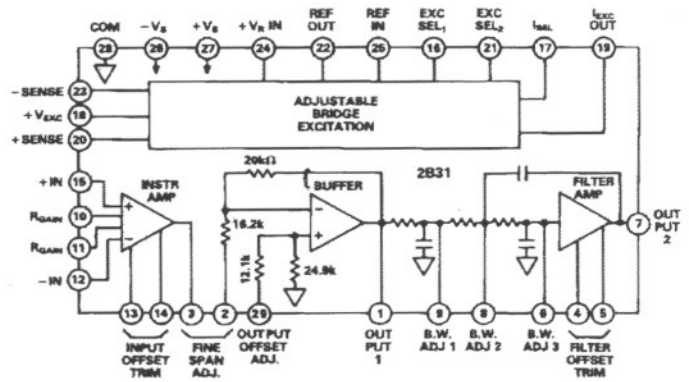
COM 28
$-V_S$ 26
$+V_S$ 27
$+V_R$ IN 24
REF OUT 22
REF IN 25
EXC SEL$_1$ 16
EXC SEL$_2$ 21
$I_{SEL}$ 17
$I_{EXC}$ OUT 19

−SENSE 23
$+V_{EXC}$ 18
+SENSE 20

ADJUSTABLE BRIDGE EXCITATION

20kΩ
2B31
BUFFER
FILTER AMP

+IN 15
$R_{GAIN}$ 10
$R_{GAIN}$ 11
−IN 12

INSTR AMP

16.2k
12.1k
24.9k

7 OUT PUT 2

13 14 INPUT OFFSET TRIM
3 2 FINE SPAN ADJ.
29 OUTPUT OFFSET ADJ.
1 OUT PUT 1
9 B.W. ADJ 1
8 B.W. ADJ 2
6 B.W. ADJ 3
4 5 FILTER OFFSET TRIM